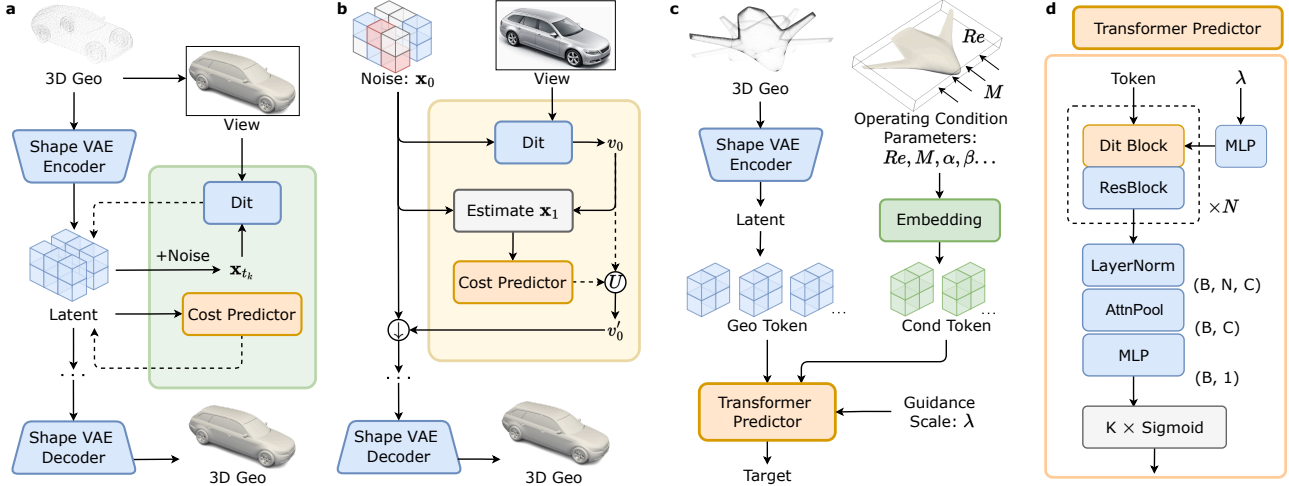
a

3D Geo

View

Shape VAE Encoder

Dit

+Noise

$\mathbf{x}_{t_k}$

Latent

Cost Predictor

Shape VAE Decoder

3D Geo

b

Noise: $\mathbf{x}_0$

View

Dit

$v_0$

Estimate $\mathbf{x}_1$

Cost Predictor

$U$

$v_0'$

Shape VAE Decoder

3D Geo

c

3D Geo

$Re$

$M$

Operating Condition Parameters: $Re, M, \alpha, \beta ...$

Shape VAE Encoder

Latent

Embedding

Geo Token

...

Cond Token

...

Transformer Predictor

Guidance Scale: $\lambda$

Target

d

Transformer Predictor

Token

$\lambda$

Dit Block

MLP

ResBlock

$\times N$

LayerNorm

(B, N, C)

AttnPool

(B, C)

MLP

(B, 1)

K × Sigmoid